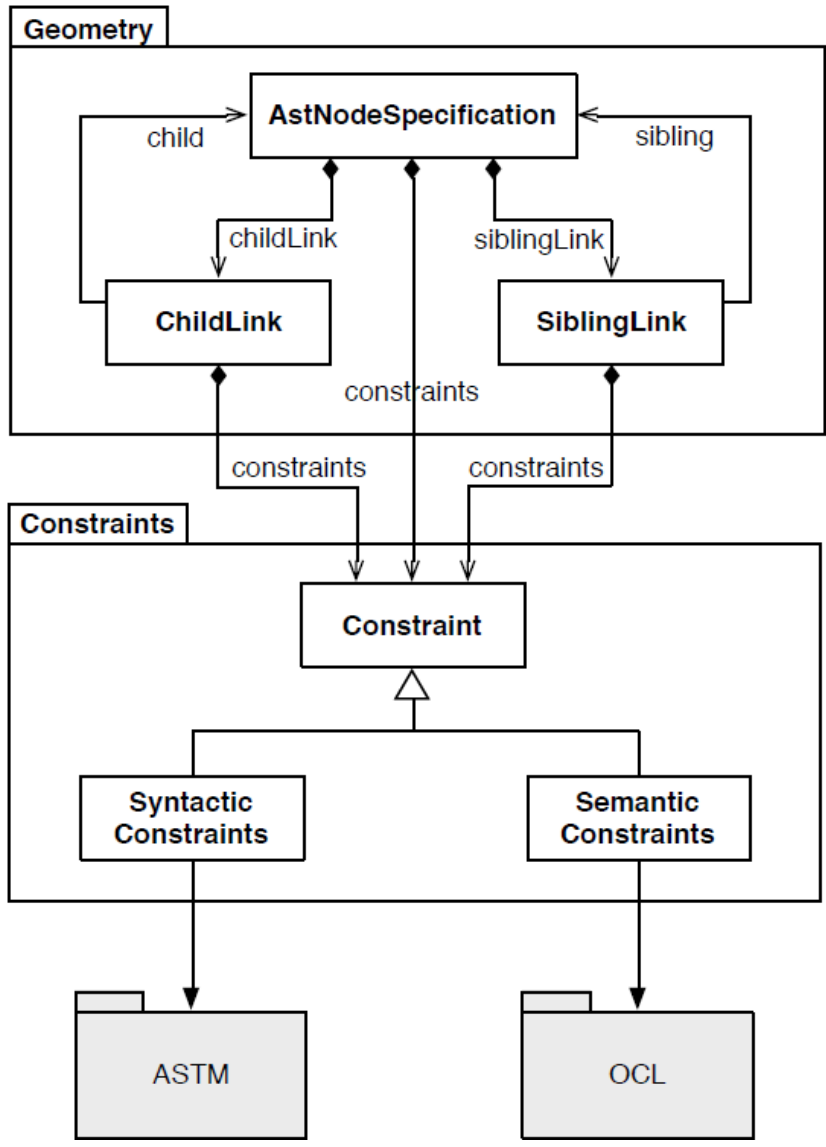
Geometry

AstNodeSpecification

child

sibling

childLink

siblingLink

ChildLink

SiblingLink

constraints

constraints

constraints

Constraints

Constraint

Syntactic Constraints

Semantic Constraints

ASTM

OCL